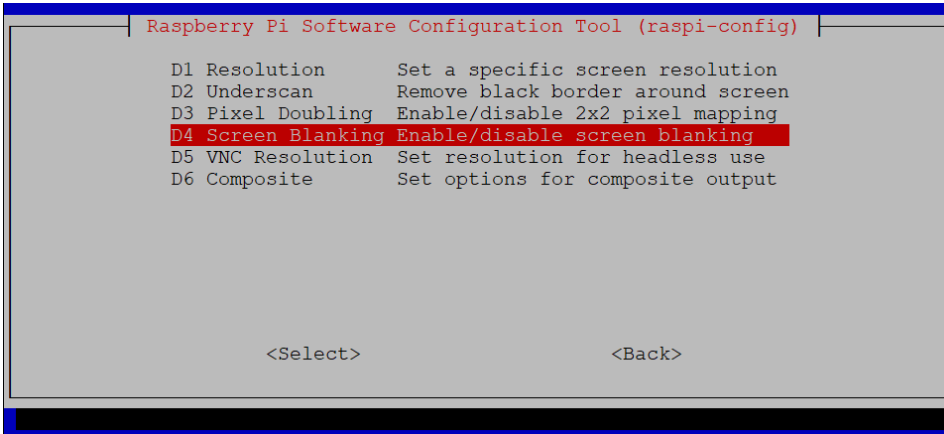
Raspberry Pi Software Configuration Tool (raspi-config)

| | |
|---|---|
| D1 Resolution | Set a specific screen resolution |
| D2 Underscan | Remove black border around screen |
| D3 Pixel Doubling | Enable/disable 2x2 pixel mapping |
| D4 Screen Blanking | Enable/disable screen blanking |
| D5 VNC Resolution | Set resolution for headless use |
| D6 Composite | Set options for composite output |

<Select> <Back>